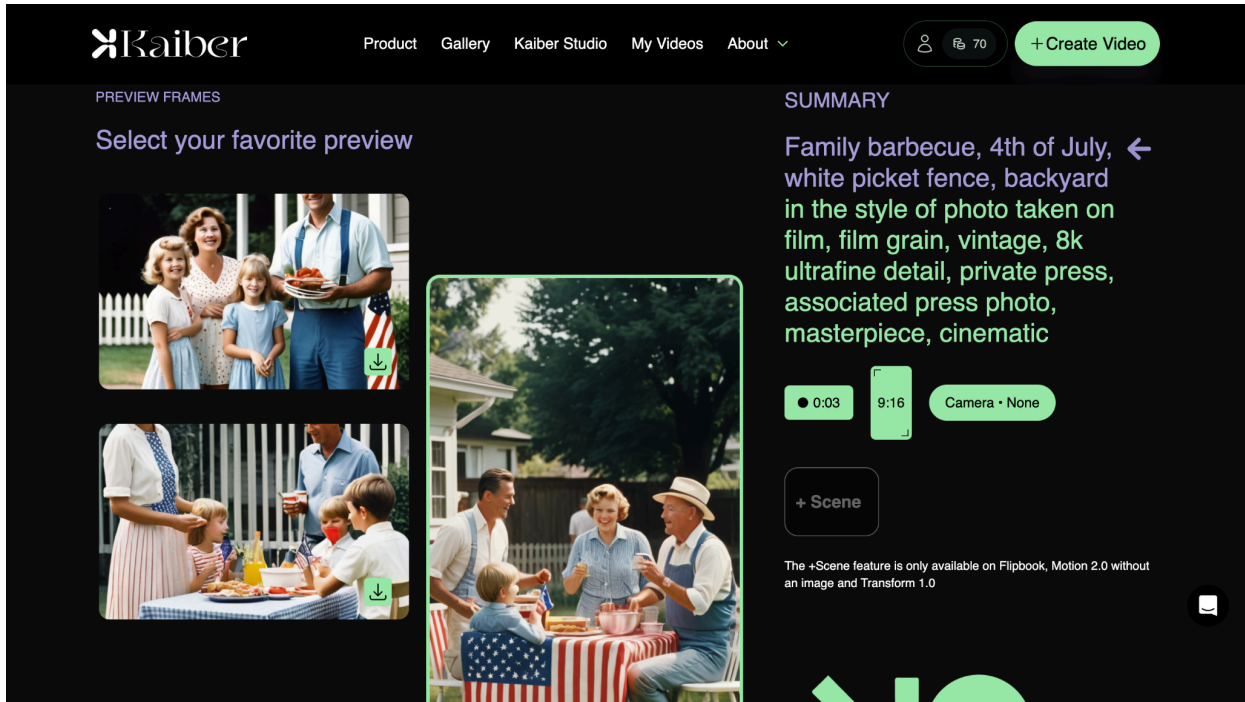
Kaiber

Product Gallery Kaiber Studio My Videos About

70

+Create Video

PREVIEW FRAMES

Select your favorite preview

SUMMARY

Family barbecue, 4th of July, white picket fence, backyard in the style of photo taken on film, film grain, vintage, 8k ultrafine detail, private press, associated press photo, masterpiece, cinematic

0:03

9:16

Camera • None

+ Scene

The +Scene feature is only available on Flipbook, Motion 2.0 without an image and Transform 1.0